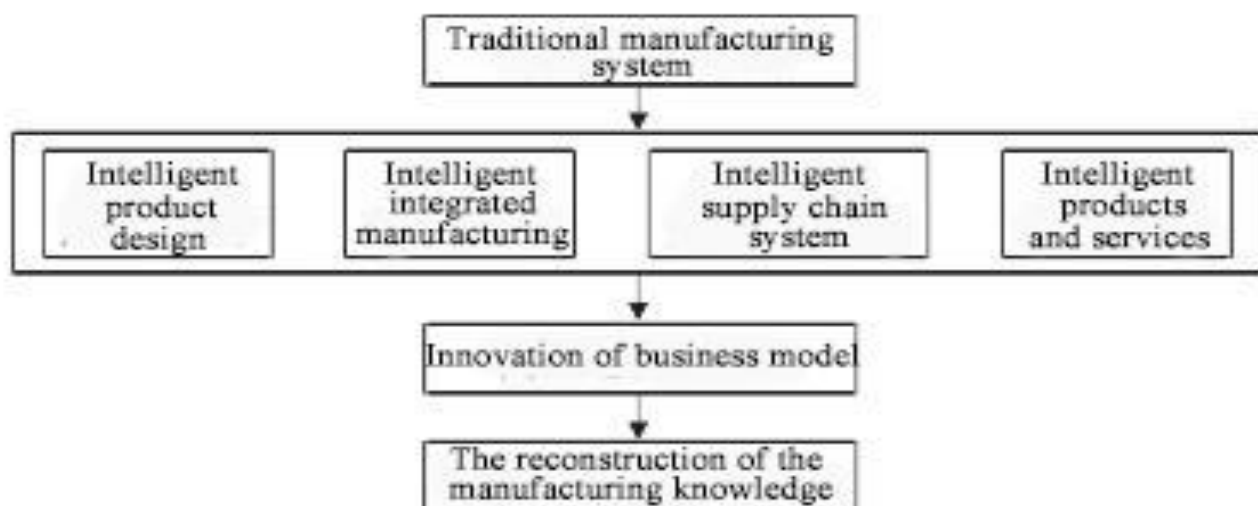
Traditional manufacturing system

Intelligent product design

Intelligent integrated manufacturing

Intelligent supply chain system

Intelligent products and services

Innovation of business model

The reconstruction of the manufacturing knowledge